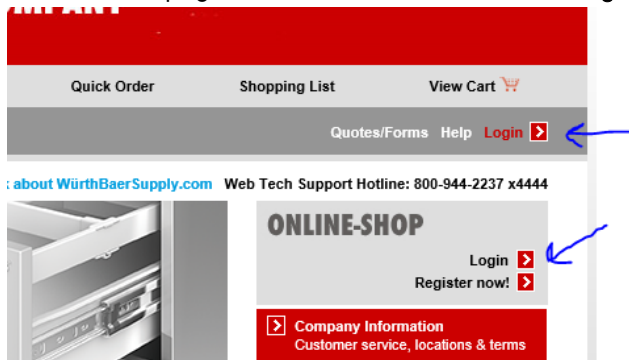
Quick Order

Shopping List

View Cart

Quotes/Forms Help Login

: about WürthBaerSupply.com Web Tech Support Hotline: 800-944-2237 x4444

ONLINE-SHOP

Login

Register now!

Company Information

Customer service, locations & terms